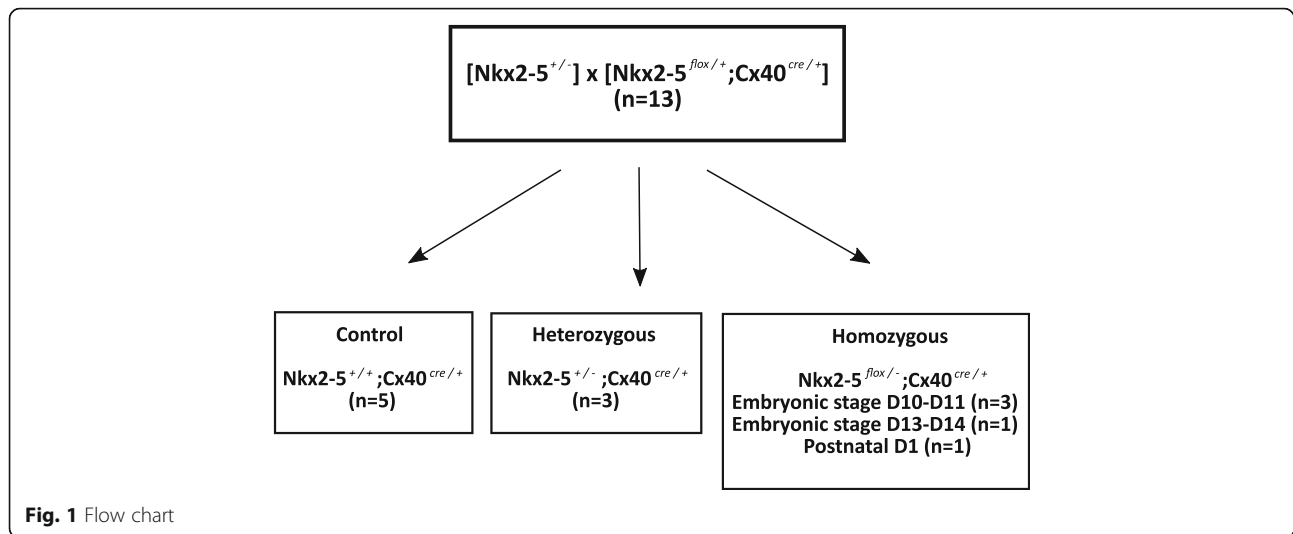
[Nkx2-5$^{+/-}$] x [Nkx2-5$^{flox/+}$;Cx40$^{cre/+}$]
(n=13)

Control

Nkx2-5$^{+/+}$;Cx40$^{cre/+}$
(n=5)

Heterozygous

Nkx2-5$^{+/-}$;Cx40$^{cre/+}$
(n=3)

Homozygous

Nkx2-5$^{flox/-}$;Cx40$^{cre/+}$
Embryonic stage D10-D11 (n=3)
Embryonic stage D13-D14 (n=1)
Postnatal D1 (n=1)

Fig. 1 Flow chart